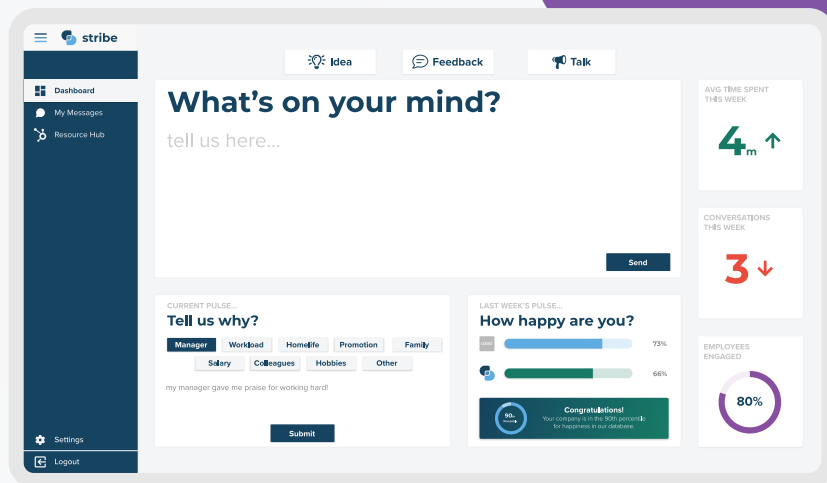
stribe

Dashboard
My Messages
Resource Hub

Settings
Logout

Idea
Feedback
Talk

What's on your mind?
tell us here...

Send

AVG TIME SPENT THIS WEEK
4m

CONVERSATIONS THIS WEEK
3

EMPLOYEES ENGAGED
80%

CURRENT PULSE...
Tell us why?
Manager
Workload
Homelife
Promotion
Family
Salary
Colleagues
Hobbies
Other
my manager gave me praise for working hard!
Submit

LAST WEEK'S PULSE...
How happy are you?
73%
66%

90th
Congratulations!
Your company is in the 90th percentile for happiness in our database.